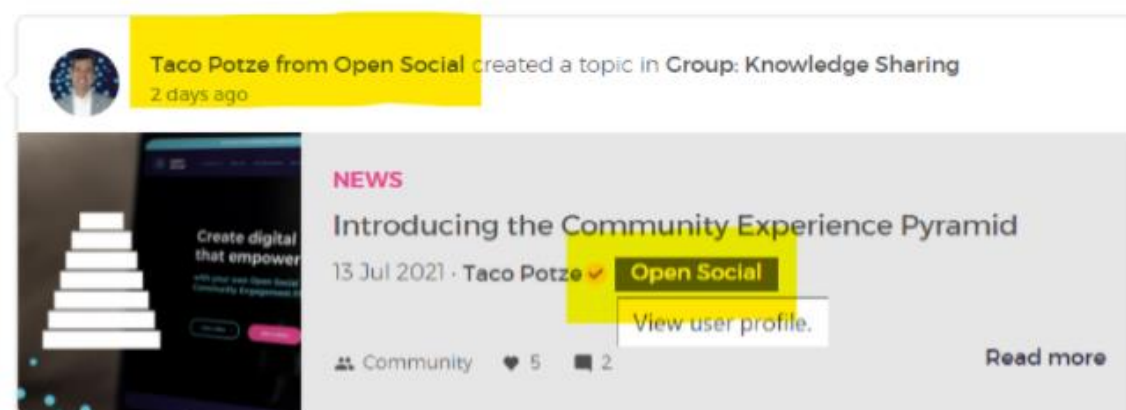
Taco Potze from Open Social created a topic in Group: Knowledge Sharing
2 days ago

Create digital that empower

NEWS

Introducing the Community Experience Pyramid

13 Jul 2021 · Taco Potze Open Social

View user profile.

Community 5 2

Read more